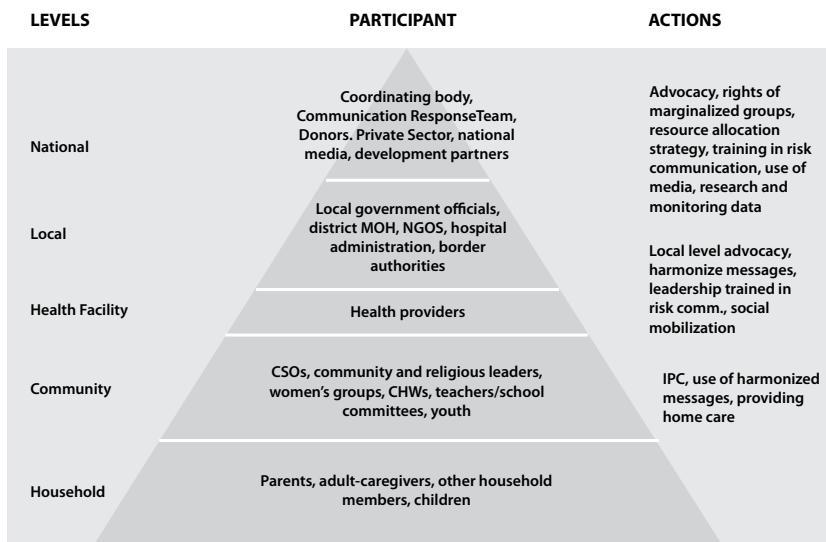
LEVELS

PARTICIPANT

ACTIONS

National

Coordinating body, Communication ResponseTeam, Donors. Private Sector, national media, development partners

Advocacy, rights of marginalized groups, resource allocation strategy, training in risk communication, use of media, research and monitoring data

Local

Local government officials, district MOH, NGOS, hospital administration, border authorities

Local level advocacy, harmonize messages, leadership trained in risk comm., social mobilization

Health Facility

Health providers

Community

CSOs, community and religious leaders, women's groups, CHWs, teachers/school committees, youth

IPC, use of harmonized messages, providing home care

Household

Parents, adult-caregivers, other household members, children